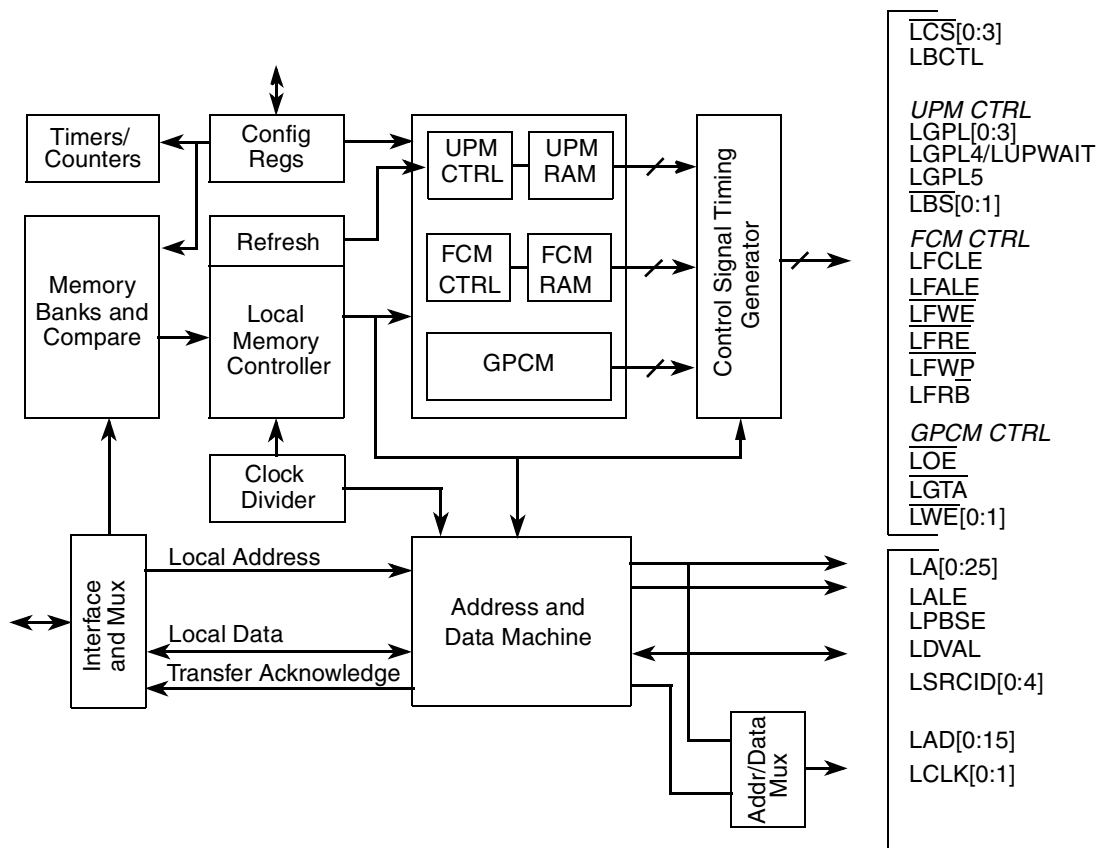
Timers/ Counters

Config Regs

Memory Banks and Compare

Refresh

Local Memory Controller

Clock Divider

UPM CTRL

UPM RAM

FCM CTRL

FCM RAM

GPCM

Control Signal Timing Generator

$\overline{LCS}$[0:3]
LBCTL

UPM CTRL
LGPL[0:3]
LGPL4/LUPWAIT
LGPL5
$\overline{LBS}$[0:1]

FCM CTRL
LFCLE
LFALE
$\overline{LFWE}$
$\overline{LFRE}$
$\overline{LFWP}$
LFRB

GPCM CTRL
$\overline{LOE}$
$\overline{LGTA}$
$\overline{LWE}$[0:1]

Interface and Mux

Local Address

Local Data

Transfer Acknowledge

Address and Data Machine

Addr/Data Mux

LA[0:25]
LALE
LPBSE
LDVAL
LSRCID[0:4]

LAD[0:15]
LCLK[0:1]